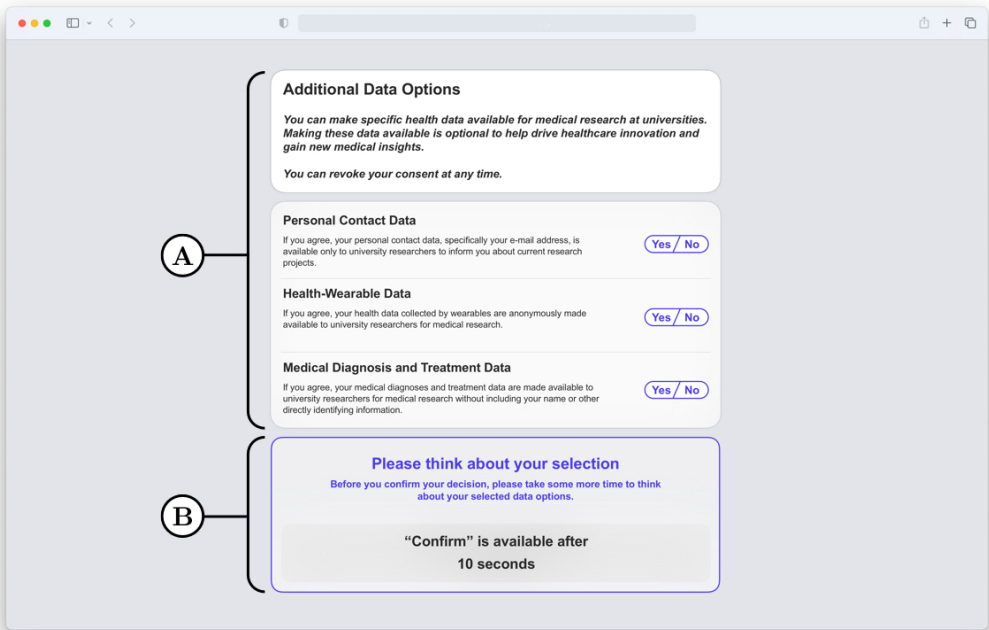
Additional Data Options

You can make specific health data available for medical research at universities. Making these data available is optional to help drive healthcare innovation and gain new medical insights.

You can revoke your consent at any time.

Personal Contact Data

If you agree, your personal contact data, specifically your e-mail address, is available only to university researchers to inform you about current research projects.

Yes / No

Health-Wearable Data

If you agree, your health data collected by wearables are anonymously made available to university researchers for medical research.

Yes / No

Medical Diagnosis and Treatment Data

If you agree, your medical diagnoses and treatment data are made available to university researchers for medical research without including your name or other directly identifying information.

Yes / No

A

Please think about your selection

Before you confirm your decision, please take some more time to think about your selected data options.

“Confirm” is available after 10 seconds

B